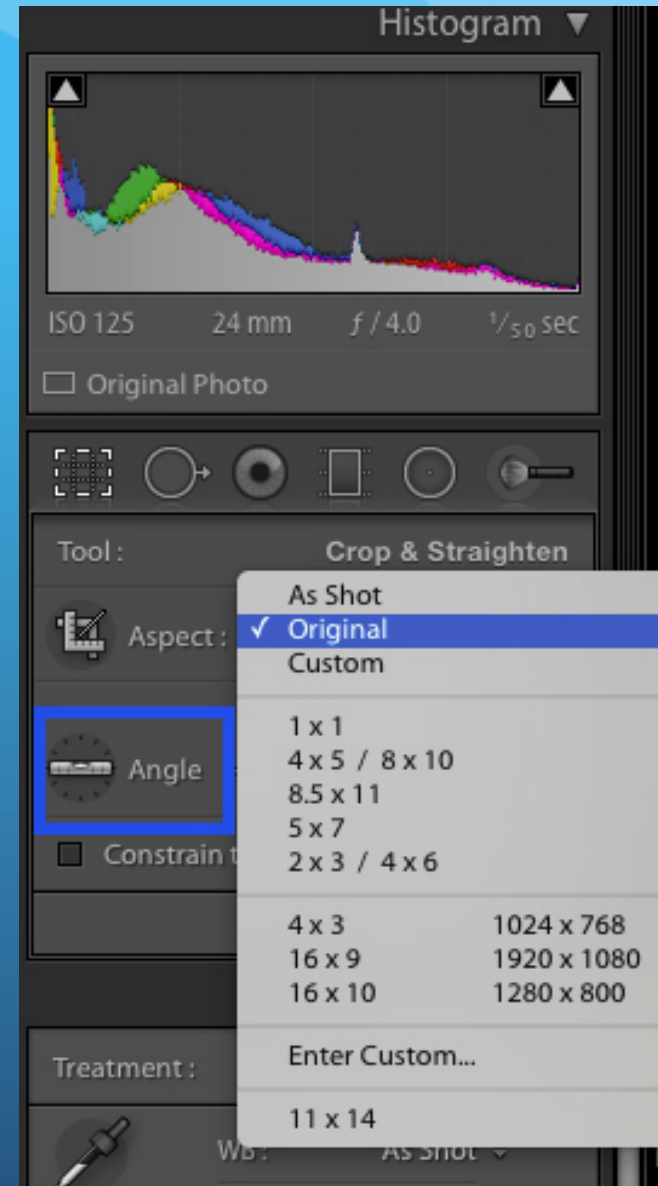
Histogram ▼

ISO 125 24 mm $f$ / 4.0 $^{1}/_{50}$ sec

Original Photo

Tool : Crop & Straighten

Aspect :

Angle

Constrain t

Treatment :

WB : As Shot

As Shot
✓ Original
Custom

1 x 1
4 x 5 / 8 x 10
8.5 x 11
5 x 7
2 x 3 / 4 x 6

4 x 3 1024 x 768
16 x 9 1920 x 1080
16 x 10 1280 x 800

Enter Custom...

11 x 14